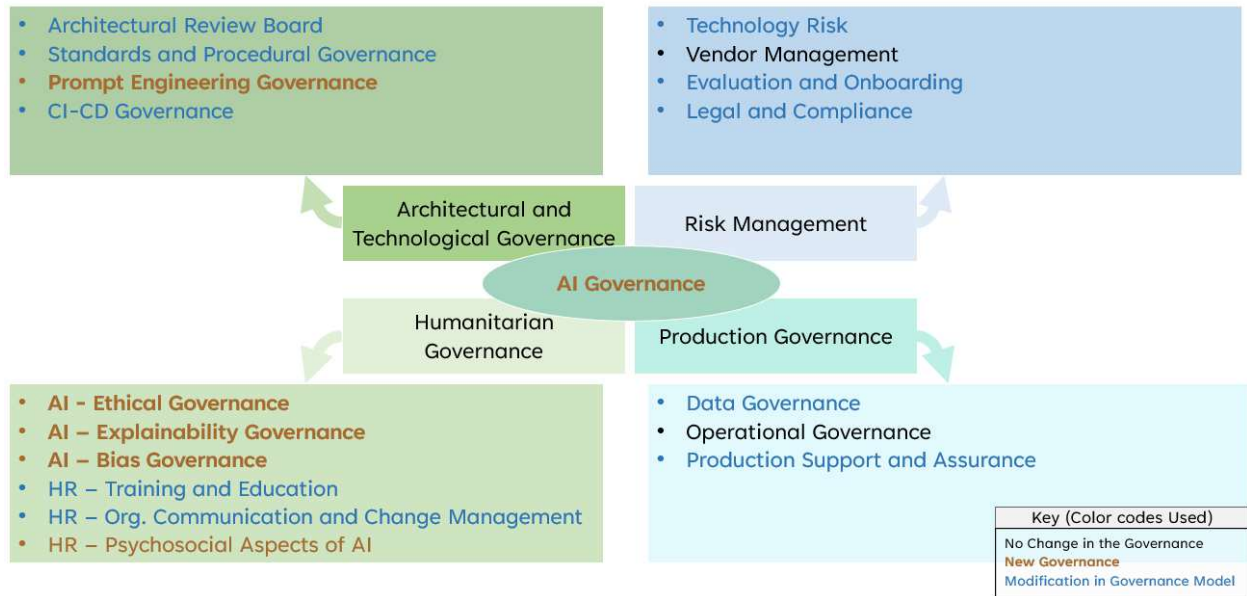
• Architectural Review Board
• Standards and Procedural Governance
• Prompt Engineering Governance
• CI-CD Governance

• Technology Risk
• Vendor Management
• Evaluation and Onboarding
• Legal and Compliance

Architectural and Technological Governance

Risk Management

AI Governance

Humanitarian Governance

Production Governance

• AI - Ethical Governance
• AI – Explainability Governance
• AI – Bias Governance
• HR – Training and Education
• HR – Org. Communication and Change Management
• HR – Psychosocial Aspects of AI

• Data Governance
• Operational Governance
• Production Support and Assurance

Key (Color codes Used)
No Change in the Governance
New Governance
Modification in Governance Model